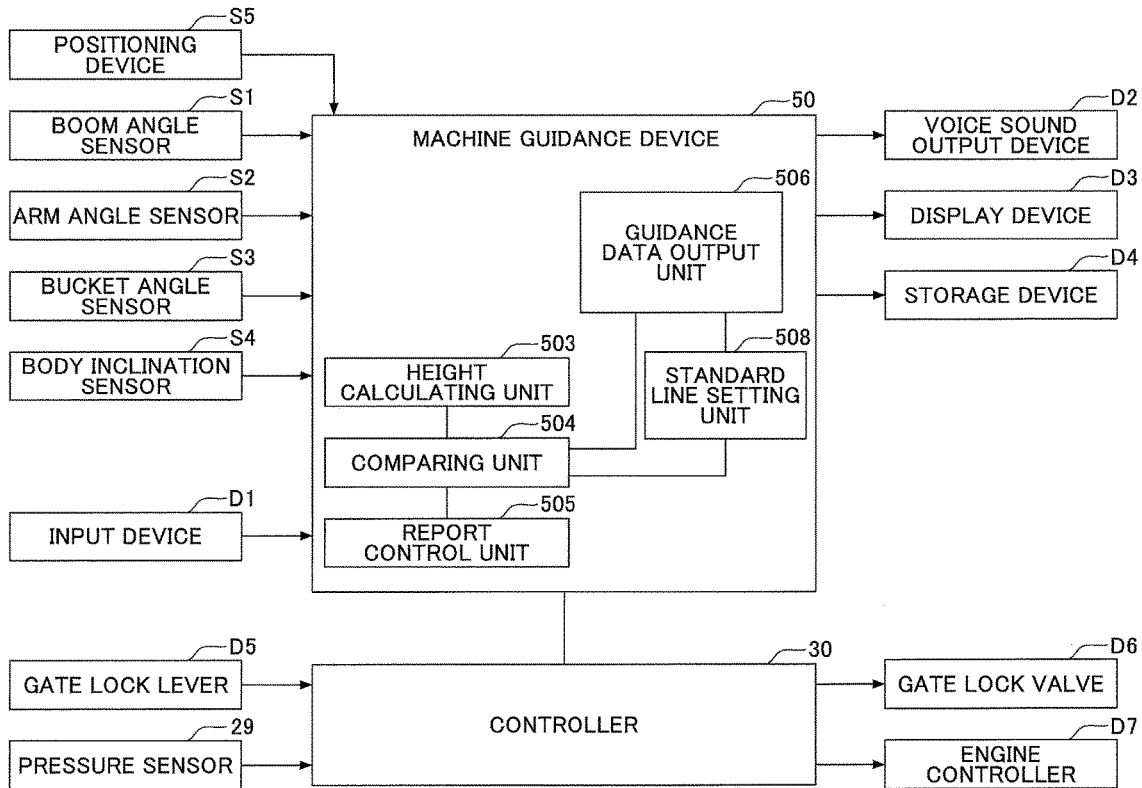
S5
POSITIONING DEVICE

S1
BOOM ANGLE SENSOR

S2
ARM ANGLE SENSOR

S3
BUCKET ANGLE SENSOR

S4
BODY INCLINATION SENSOR

D1
INPUT DEVICE

50
MACHINE GUIDANCE DEVICE

506
GUIDANCE DATA OUTPUT UNIT

503
HEIGHT CALCULATING UNIT

508
STANDARD LINE SETTING UNIT

504
COMPARING UNIT

505
REPORT CONTROL UNIT

D2
VOICE SOUND OUTPUT DEVICE

D3
DISPLAY DEVICE

D4
STORAGE DEVICE

D5
GATE LOCK LEVER

29
PRESSURE SENSOR

30
CONTROLLER

D6
GATE LOCK VALVE

D7
ENGINE CONTROLLER